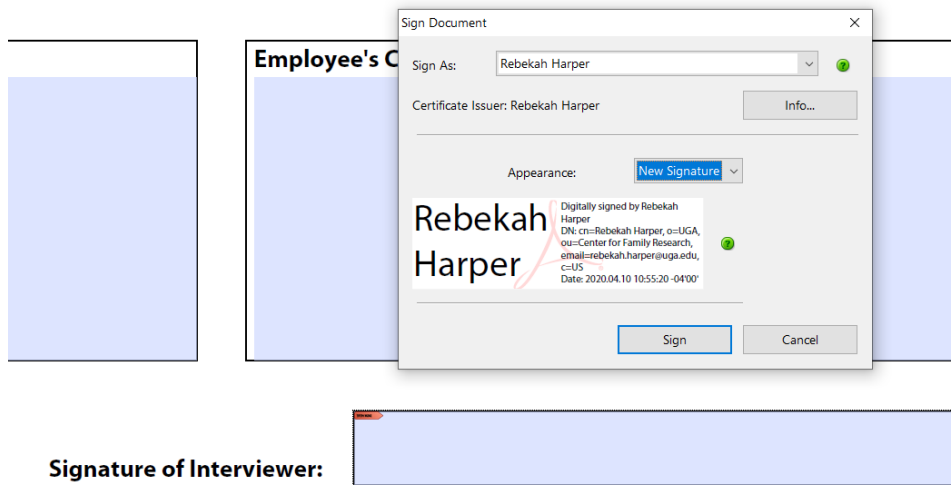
Employee's C

Sign Document

×

Sign As: Rebekah Harper

Certificate Issuer: Rebekah Harper

Info...

Appearance: New Signature

Rebekah Harper

Digitally signed by Rebekah Harper
DN: cn=Rebekah Harper, o=UGA, ou=Center for Family Research, email=rebekah.harper@uga.edu, c=US
Date: 2020.04.10 10:55:20 -04'00'

Sign

Cancel

Signature of Interviewer: